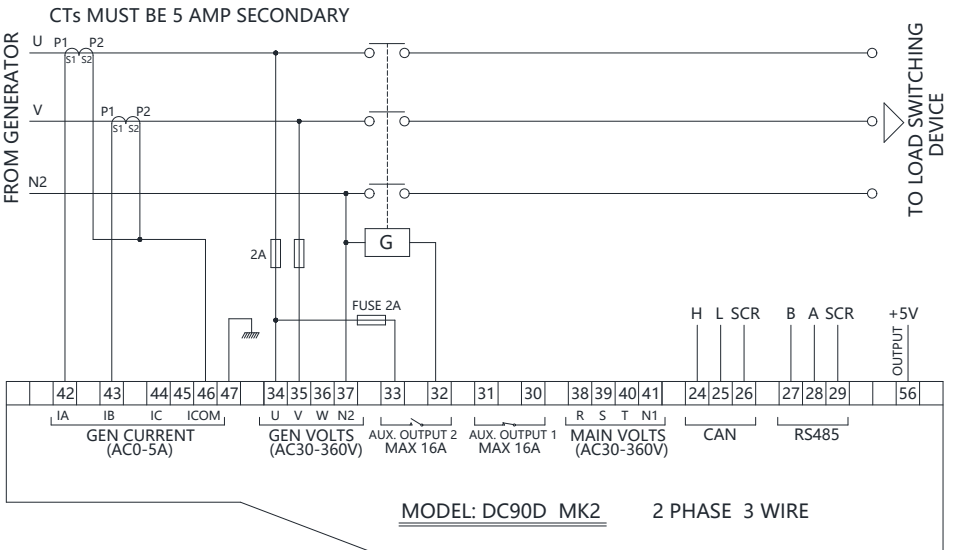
CTs MUST BE 5 AMP SECONDARY

FROM GENERATOR

U P1 P2
S1 S2

V P1 P2
S1 S2

N2

TO LOAD SWITCHING DEVICE

2A

G

FUSE 2A

H L SCR B A SCR +5V

OUTPUT

| 42 | 43 | 44 | 45 | 46 | 47 | 34 | 35 | 36 | 37 | 33 | 32 | 31 | 30 | 38 | 39 | 40 | 41 | 24 | 25 | 26 | 27 | 28 | 29 | 56 |
|---|---|---|---|---|---|---|---|---|---|---|---|---|---|---|---|---|---|---|---|---|---|---|---|---|

IA IB IC ICOM
GEN CURRENT
(AC0-5A)

U V W N2
GEN VOLTS
(AC30-360V)

AUX. OUTPUT 2
MAX 16A

AUX. OUTPUT 1
MAX 16A

R S T N1
MAIN VOLTS
(AC30-360V)

CAN

RS485

MODEL: DC90D MK2 2 PHASE 3 WIRE